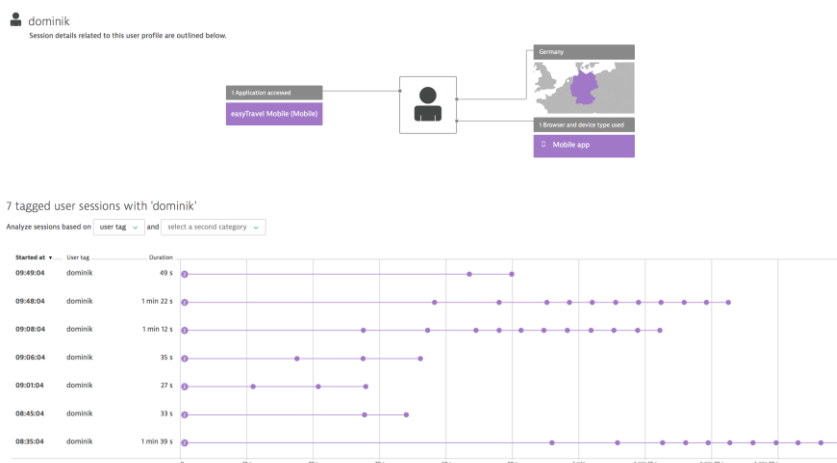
dominik

Session details related to this user profile are outlined below.

1 Application accessed

easyTravel Mobile (Mobile)

Germany

1 Browser and device type used

Mobile app

7 tagged user sessions with 'dominik'

Analyze sessions based on user tag and select a second category

| Started at | User tag | Duration |
|---|---|---|
| 09:49:04 | dominik | 49 s |
| 09:48:04 | dominik | 1 min 22 s |
| 09:08:04 | dominik | 1 min 12 s |
| 09:06:04 | dominik | 35 s |
| 09:01:04 | dominik | 27 s |
| 08:45:04 | dominik | 33 s |
| 08:35:04 | dominik | 1 min 39 s |